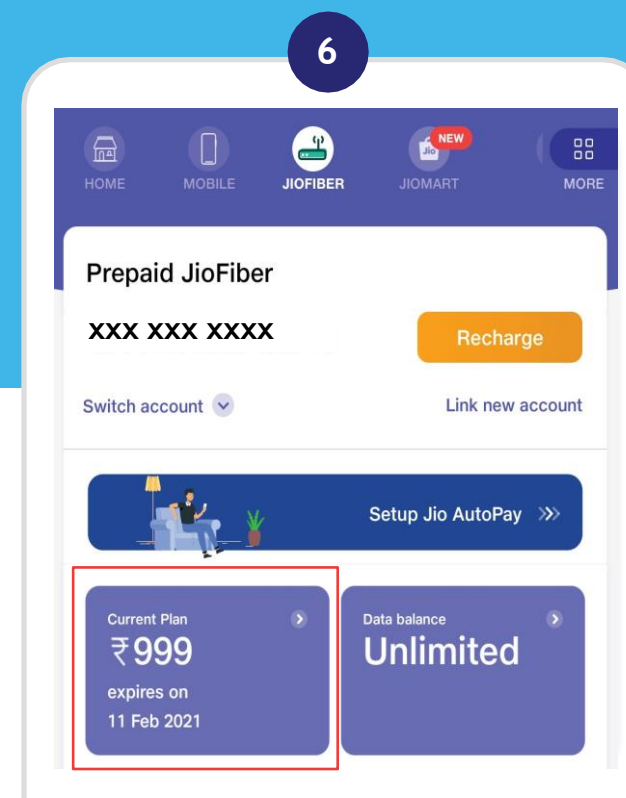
6

HOME MOBILE JIOFIBER NEW Jio JIOMART MORE

Prepaid JioFiber

XXX XXX XXXX

Recharge

Switch account

Link new account

Setup Jio AutoPay

Current Plan
₹999
expires on
11 Feb 2021

Data balance
Unlimited